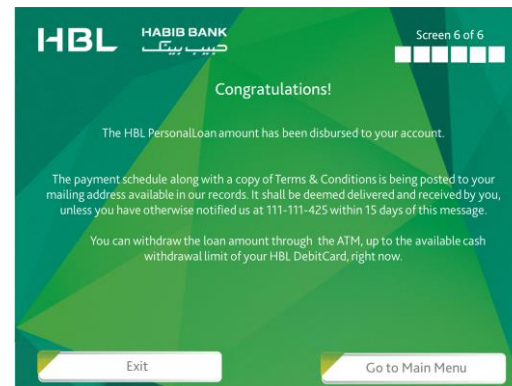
HBL HABIB BANK
حبیب بینک

Screen 6 of 6

Congratulations!

The HBL PersonalLoan amount has been disbursed to your account.

The payment schedule along with a copy of Terms & Conditions is being posted to your mailing address available in our records. It shall be deemed delivered and received by you, unless you have otherwise notified us at 111-111-425 within 15 days of this message.

You can withdraw the loan amount through the ATM, up to the available cash withdrawal limit of your HBL DebitCard, right now.

Exit

Go to Main Menu